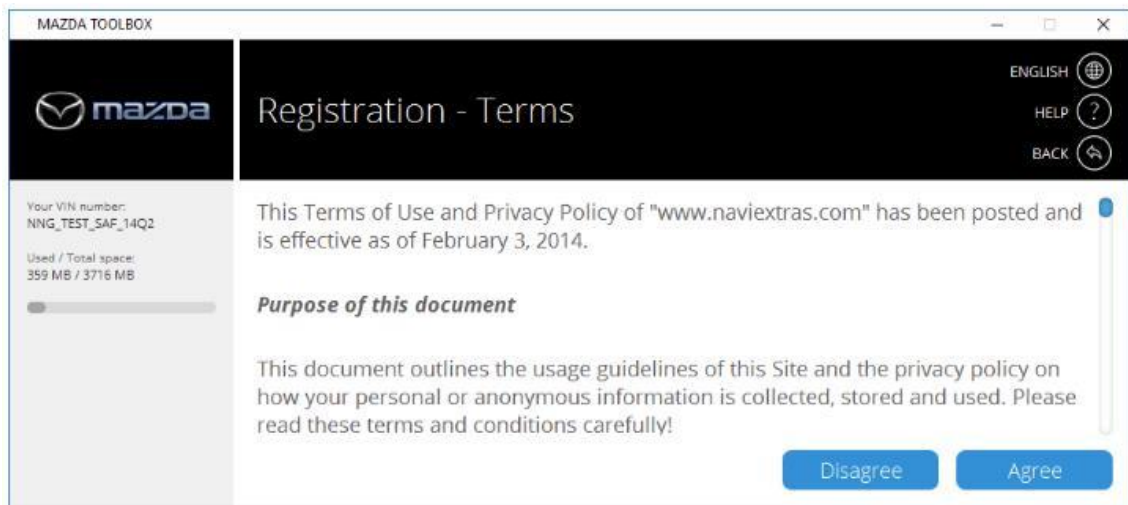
MAZDA TOOLBOX

mazda

Registration - Terms

ENGLISH

HELP

BACK

Your VIN number:
NNG_TEST_SAF_14Q2

Used / Total space:
359 MB / 3716 MB

This Terms of Use and Privacy Policy of "www.naviextras.com" has been posted and is effective as of February 3, 2014.

*Purpose of this document*

This document outlines the usage guidelines of this Site and the privacy policy on how your personal or anonymous information is collected, stored and used. Please read these terms and conditions carefully!

Disagree

Agree